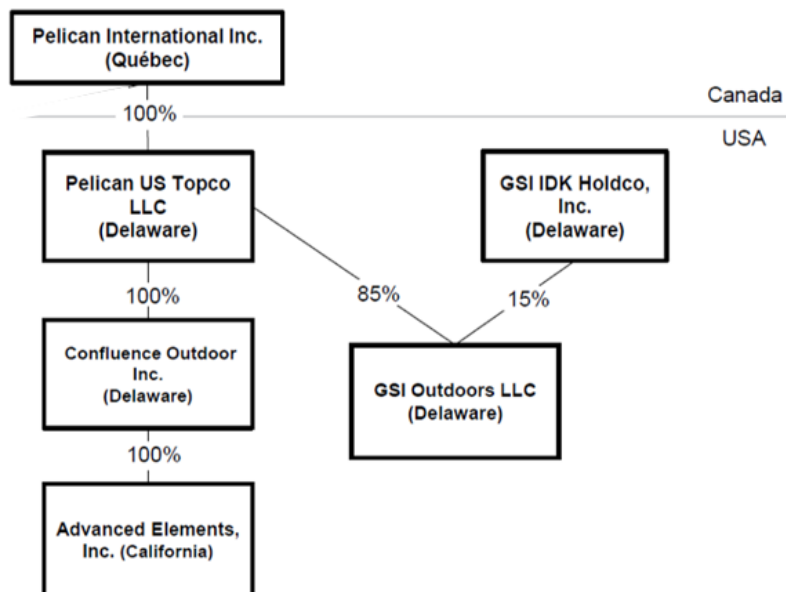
Pelican International Inc. (Québec)

Canada

100%

USA

Pelican US Topco LLC (Delaware)

GSI IDK Holdco, Inc. (Delaware)

100%

85%

15%

Confluence Outdoor Inc. (Delaware)

GSI Outdoors LLC (Delaware)

100%

Advanced Elements, Inc. (California)